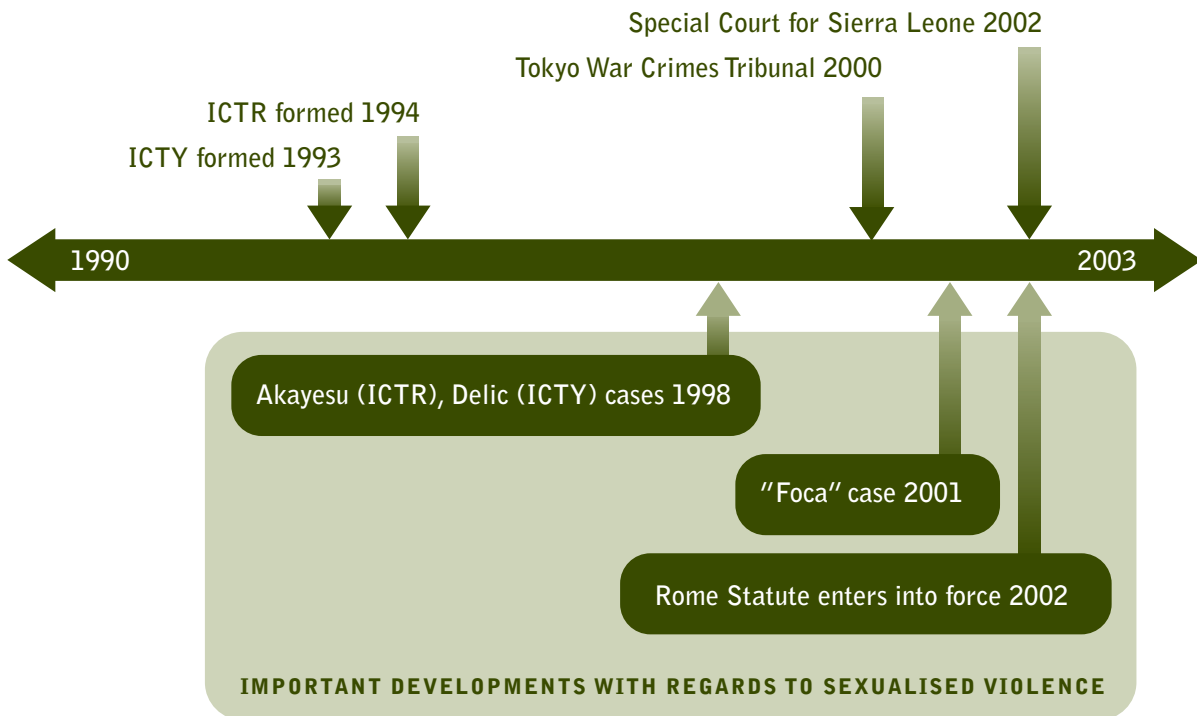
Special Court for Sierra Leone 2002

Tokyo War Crimes Tribunal 2000

ICTR formed 1994

ICTY formed 1993

1990

2003

Akayesu (ICTR), Delic (ICTY) cases 1998

"Foca" case 2001

Rome Statute enters into force 2002

IMPORTANT DEVELOPMENTS WITH REGARDS TO SEXUALISED VIOLENCE